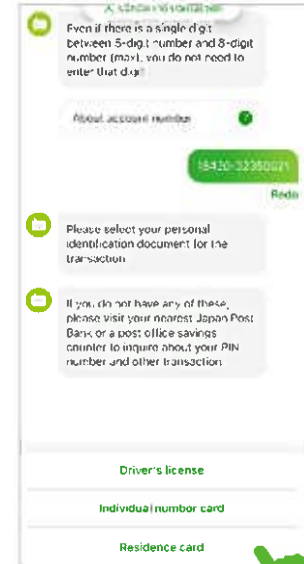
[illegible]

Even if there is a single digit between 5-digit number and 8-digit number (max), you do not need to enter that digit

About account number

18420-32350021

Redo

Please select your personal identification document for the transaction

If you do not have any of these, please visit your nearest Japan Post Bank or a post office savings counter to inquire about your PIN number and other transaction.

Driver's license

Individual number card

Residence card